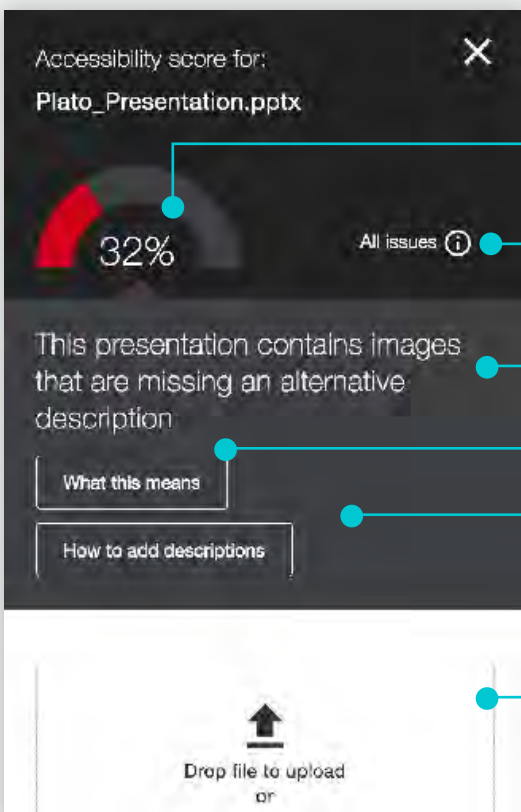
Accessibility score for:

Plato_Presentation.pptx

32%

All issues

This presentation contains images that are missing an alternative description

What this means

How to add descriptions

Drop file to upload

or